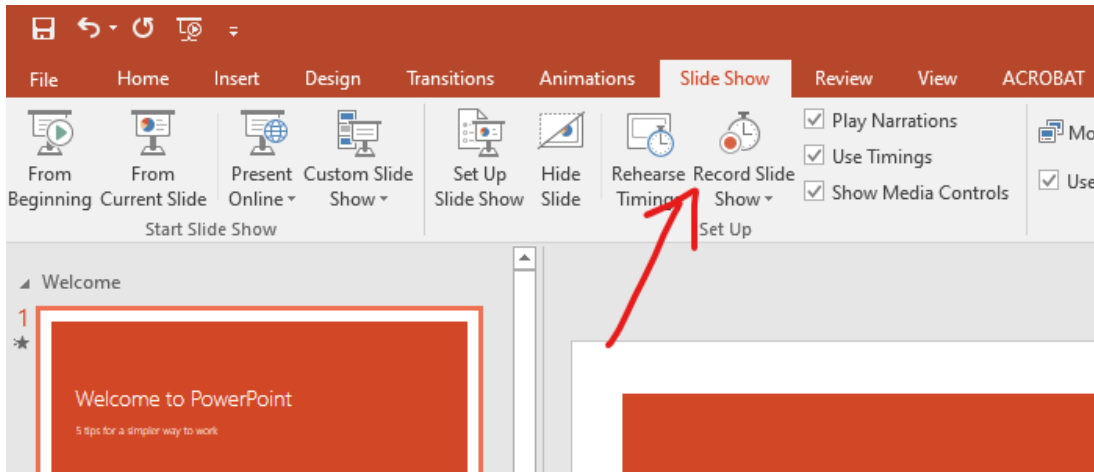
File Home Insert Design Transitions Animations Slide Show Review View ACROBAT

From Beginning
From Current Slide
Present Online
Custom Slide Show
Start Slide Show

Set Up Slide Show
Hide Slide
Rehearse Timings
Record Slide Show
Play Narrations
Use Timings
Show Media Controls
Set Up

Mo
Use

Welcome
1
★
Welcome to PowerPoint
5 tips for a simpler way to work